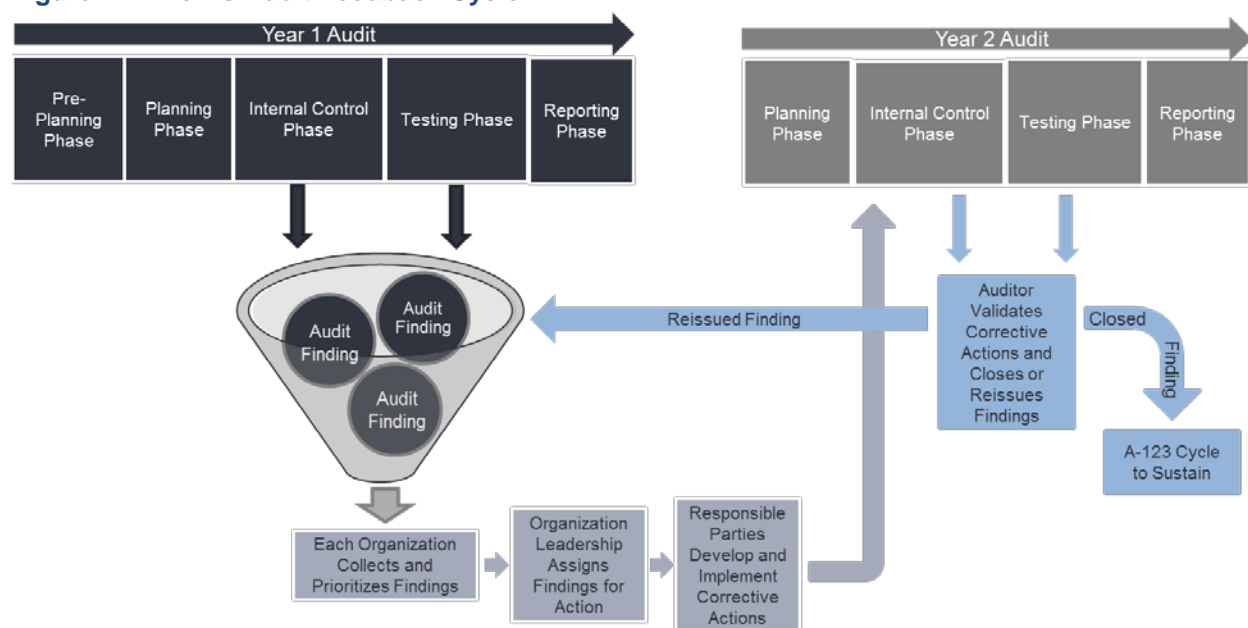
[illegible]

Year 1 Audit

Pre-Planning Phase

Planning Phase

Internal Control Phase

Testing Phase

Reporting Phase

Year 2 Audit

Planning Phase

Internal Control Phase

Testing Phase

Reporting Phase

Audit Finding

Audit Finding

Audit Finding

Reissued Finding

Auditor Validates Corrective Actions and Closes or Reissues Findings

Closed Finding

A-123 Cycle to Sustain

Each Organization Collects and Prioritizes Findings

Organization Leadership Assigns Findings for Action

Responsible Parties Develop and Implement Corrective Actions